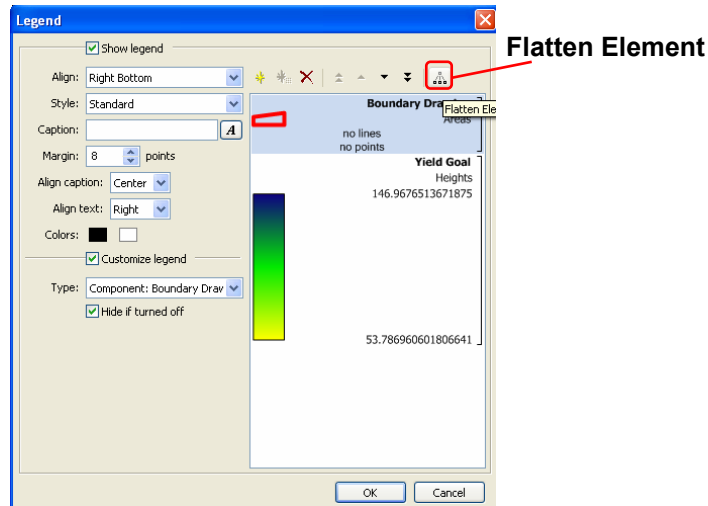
Legend

Show legend

Align: Right Bottom

Style: Standard

Caption:

Margin: 8 points

Align caption: Center

Align text: Right

Colors:

Customize legend

Type: Component: Boundary Draw

Hide if turned off

Flatten Element

Boundary Dra

Flatten Ele

Areas

no lines

no points

Yield Goal

Heights

146.9676513671875

53.786960601806641

OK

Cancel